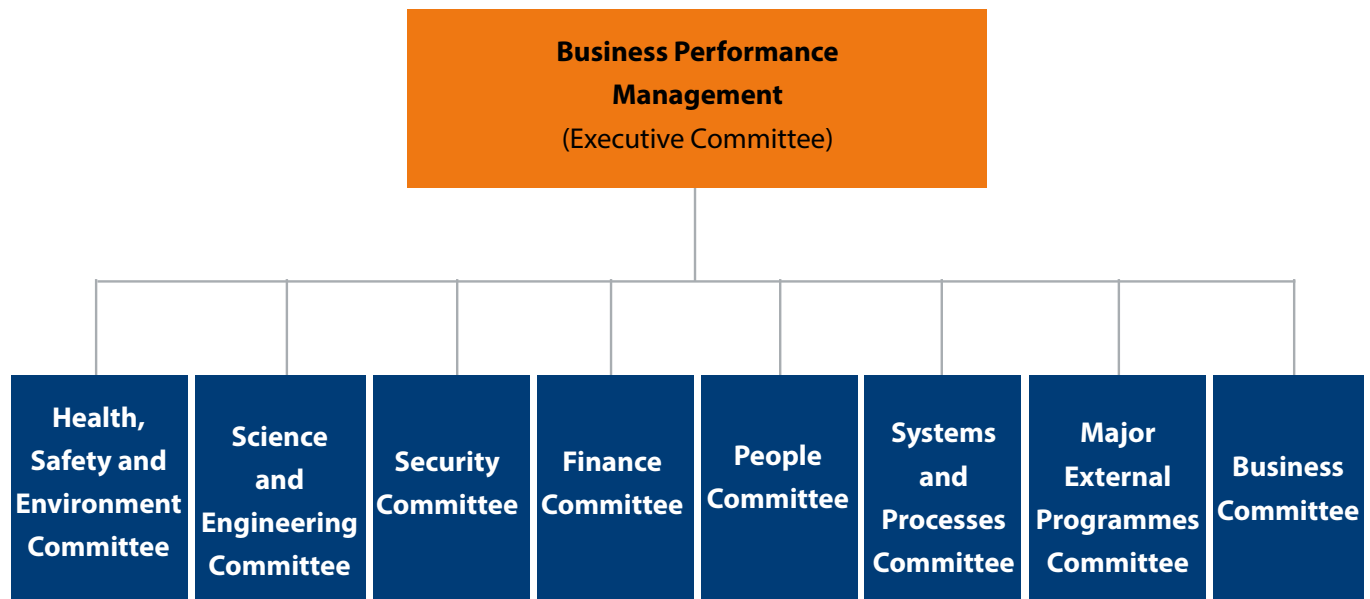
Business Performance Management
(Executive Committee)

Health, Safety and Environment Committee

Science and Engineering Committee

Security Committee

Finance Committee

People Committee

Systems and Processes Committee

Major External Programmes Committee

Business Committee